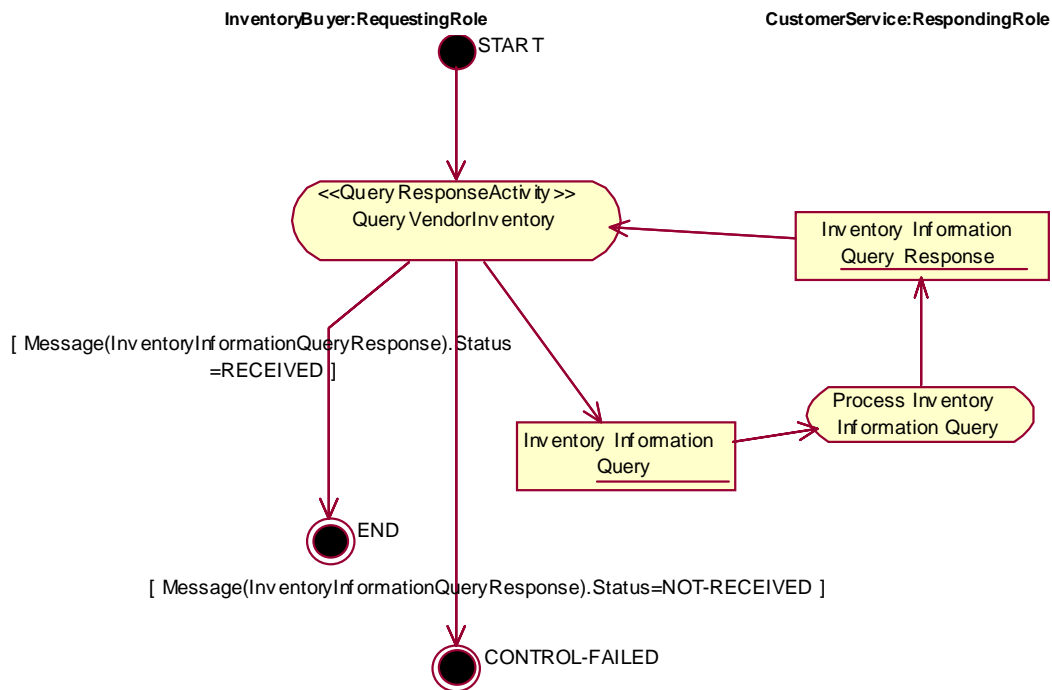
InventoryBuyer:RequestingRole

CustomerService:RespondingRole

START

<<QueryResponseActivity>>
QueryVendorInventory

Inventory Information Query Response

[ Message(InventoryInformationQueryResponse).Status =RECEIVED ]

Process Inventory Information Query

Inventory Information Query

END

[ Message(InventoryInformationQueryResponse).Status=NOT-RECEIVED ]

CONTROL-FAILED